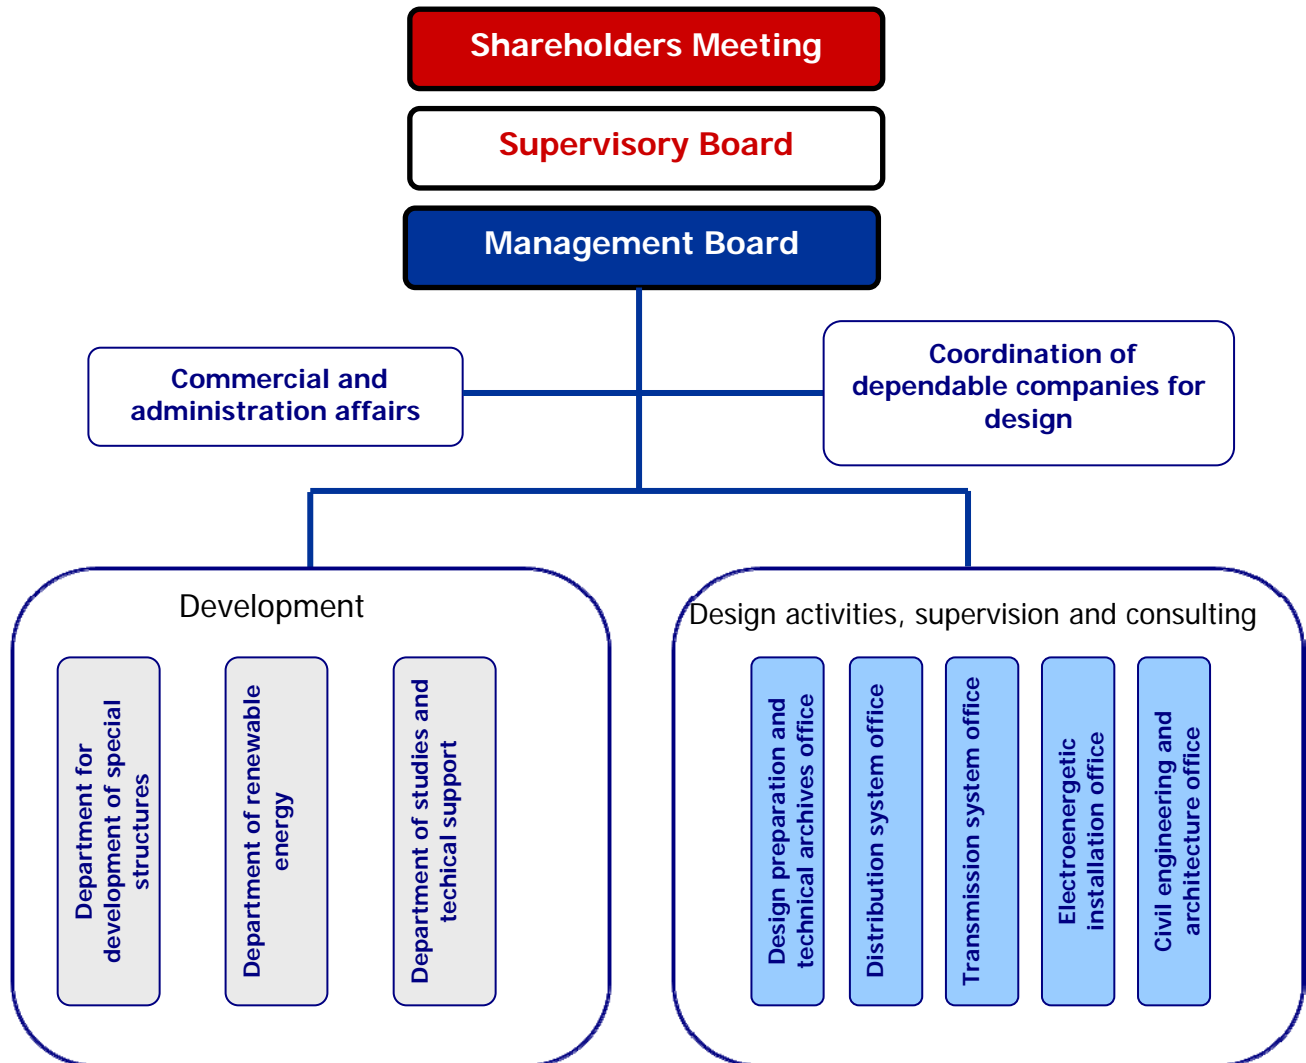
Shareholders Meeting

Supervisory Board

Management Board

Commercial and administration affairs

Coordination of dependable companies for design

Development

Department for development of special structures

Department of renewable energy

Department of studies and techical support

Design activities, supervision and consulting

Design preparation and technical archives office

Distribution system office

Transmission system office

Electroenergetic installation office

Civil engineering and architecture office